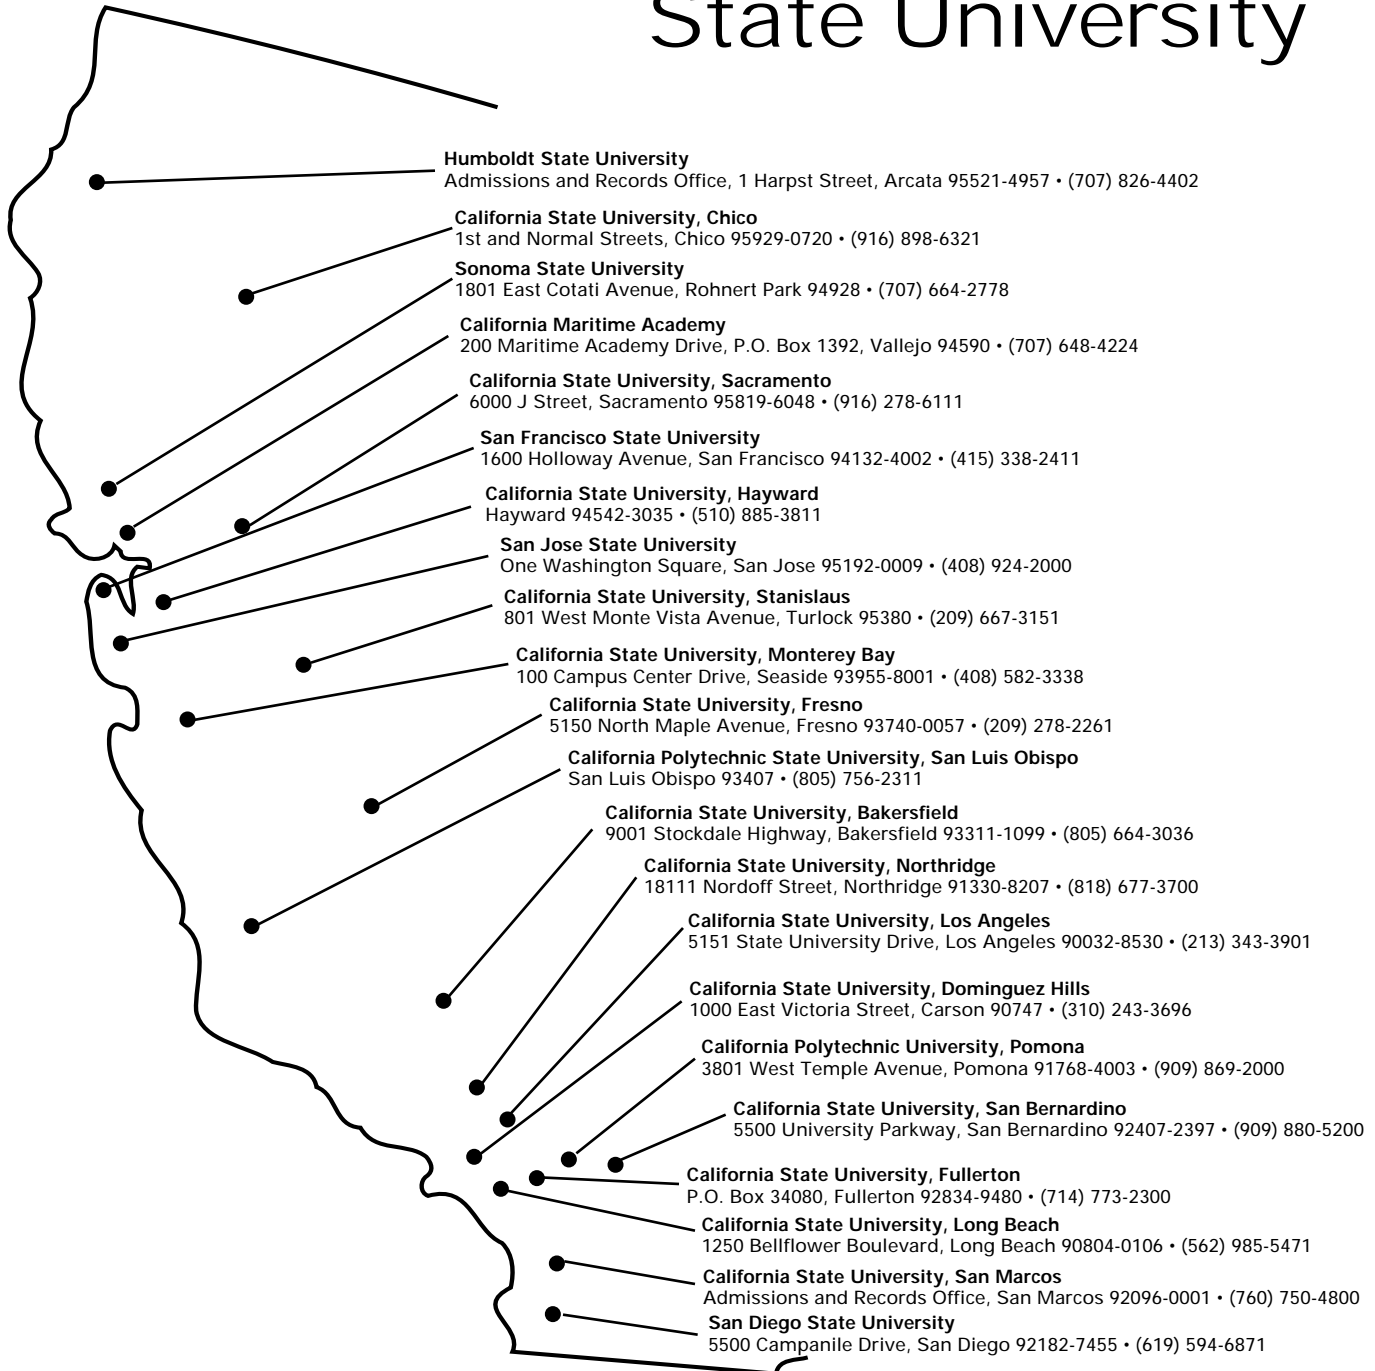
State University

**Humboldt State University**
Admissions and Records Office, 1 Harpst Street, Arcata 95521-4957 • (707) 826-4402

**California State University, Chico**
1st and Normal Streets, Chico 95929-0720 • (916) 898-6321

**Sonoma State University**
1801 East Cotati Avenue, Rohnert Park 94928 • (707) 664-2778

**California Maritime Academy**
200 Maritime Academy Drive, P.O. Box 1392, Vallejo 94590 • (707) 648-4224

**California State University, Sacramento**
6000 J Street, Sacramento 95819-6048 • (916) 278-6111

**San Francisco State University**
1600 Holloway Avenue, San Francisco 94132-4002 • (415) 338-2411

**California State University, Hayward**
Hayward 94542-3035 • (510) 885-3811

**San Jose State University**
One Washington Square, San Jose 95192-0009 • (408) 924-2000

**California State University, Stanislaus**
801 West Monte Vista Avenue, Turlock 95380 • (209) 667-3151

**California State University, Monterey Bay**
100 Campus Center Drive, Seaside 93955-8001 • (408) 582-3338

**California State University, Fresno**
5150 North Maple Avenue, Fresno 93740-0057 • (209) 278-2261

**California Polytechnic State University, San Luis Obispo**
San Luis Obispo 93407 • (805) 756-2311

**California State University, Bakersfield**
9001 Stockdale Highway, Bakersfield 93311-1099 • (805) 664-3036

**California State University, Northridge**
18111 Nordoff Street, Northridge 91330-8207 • (818) 677-3700

**California State University, Los Angeles**
5151 State University Drive, Los Angeles 90032-8530 • (213) 343-3901

**California State University, Dominguez Hills**
1000 East Victoria Street, Carson 90747 • (310) 243-3696

**California Polytechnic University, Pomona**
3801 West Temple Avenue, Pomona 91768-4003 • (909) 869-2000

**California State University, San Bernardino**
5500 University Parkway, San Bernardino 92407-2397 • (909) 880-5200

**California State University, Fullerton**
P.O. Box 34080, Fullerton 92834-9480 • (714) 773-2300

**California State University, Long Beach**
1250 Bellflower Boulevard, Long Beach 90804-0106 • (562) 985-5471

**California State University, San Marcos**
Admissions and Records Office, San Marcos 92096-0001 • (760) 750-4800

**San Diego State University**
5500 Campanile Drive, San Diego 92182-7455 • (619) 594-6871